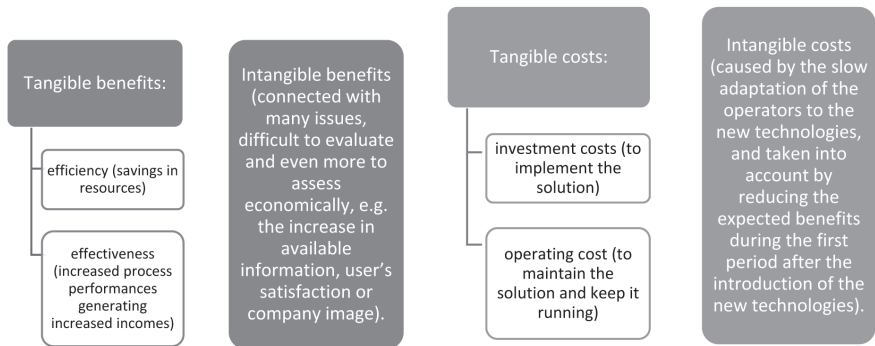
Tangible benefits:

efficiency (savings in resources)

effectiveness (increased process performances generating increased incomes)

Intangible benefits (connected with many issues, difficult to evaluate and even more to assess economically, e.g. the increase in available information, user's satisfaction or company image).

Tangible costs:

investment costs (to implement the solution)

operating cost (to maintain the solution and keep it running)

Intangible costs (caused by the slow adaptation of the operators to the new technologies, and taken into account by reducing the expected benefits during the first period after the introduction of the new technologies).